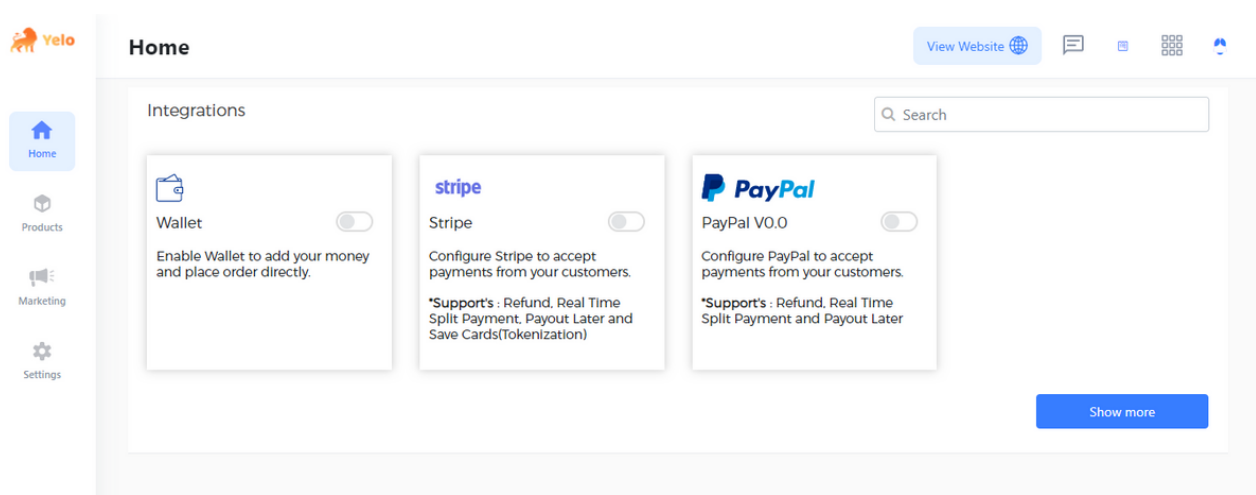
Yelo

Home

Products

Marketing

Settings

Home

View Website

Integrations

Search

Wallet

Enable Wallet to add your money and place order directly.

stripe

Stripe

Configure Stripe to accept payments from your customers.

*Support's : Refund, Real Time Split Payment, Payout Later and Save Cards(Tokenization)

PayPal

PayPal V0.0

Configure PayPal to accept payments from your customers.

*Support's : Refund, Real Time Split Payment and Payout Later

Show more